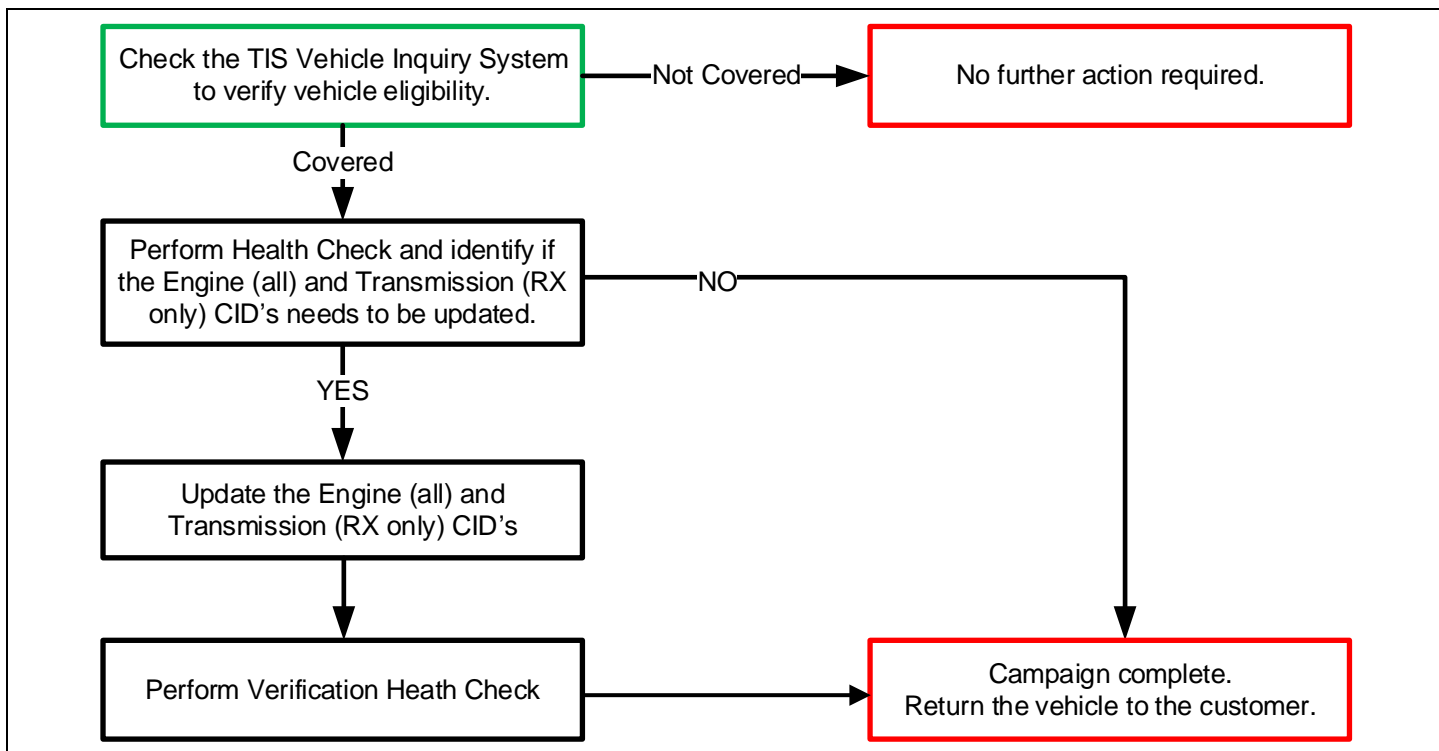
Check the TIS Vehicle Inquiry System to verify vehicle eligibility.

Not Covered

No further action required.

Covered

Perform Health Check and identify if the Engine (all) and Transmission (RX only) CID's needs to be updated.

NO

YES

Update the Engine (all) and Transmission (RX only) CID's

Perform Verification Heath Check

Campaign complete.
Return the vehicle to the customer.